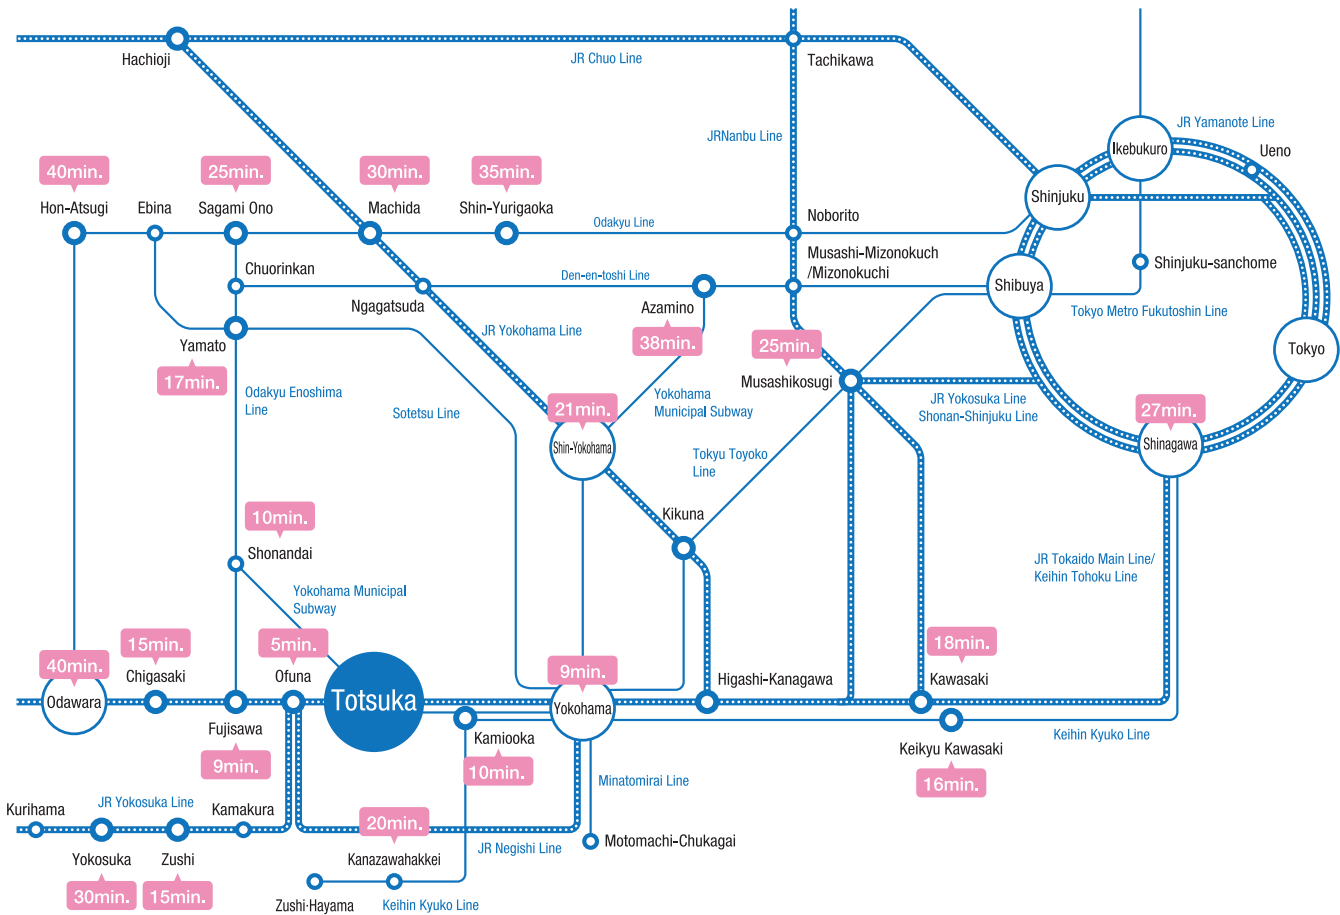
Hachioji
JR Chuo Line
Tachikawa
JRNanbu Line
JR Yamanote Line
Ikebukuro
Ueno
40min.
Hon-Atsugi
Ebina
25min.
Sagami Ono
30min.
Machida
35min.
Shin-Yurigaoka
Odakyu Line
Noborito
Shinjuku
Chuorinkan
Den-en-toshi Line
Musashi-Mizonokuch /Mizonokuchi
Shinjuku-sanchome
Ngagatsuda
Azamino
Shibuya
JR Yokohama Line
38min.
Tokyo Metro Fukutoshin Line
Yamato
17min.
25min.
Musashikosugi
Tokyo
Odakyu Enoshima Line
Sotetsu Line
21min.
Yokohama Municipal Subway
JR Yokosuka Line Shonan-Shinjuku Line
27min.
Shin-Yokohama
Shinagawa
Tokyu Toyoko Line
Kikuna
10min.
Shonandai
JR Tokaido Main Line/ Keihin Tohoku Line
Yokohama Municipal Subway
15min.
5min.
9min.
18min.
40min.
Chigasaki
Ofuna
Totsuka
Higashi-Kanagawa
Kawasaki
Odawara
Yokohama
Fujisawa
Kamiooka
Keikyu Kawasaki
Keihin Kyuko Line
9min.
10min.
16min.
Minatomirai Line
Kurihama
JR Yokosuka Line
Kamakura
20min.
Motomachi-Chukagai
Yokosuka
Zushi
Kanazawahakkei
JR Negishi Line
30min.
15min.
Zushi·Hayama
Keihin Kyuko Line